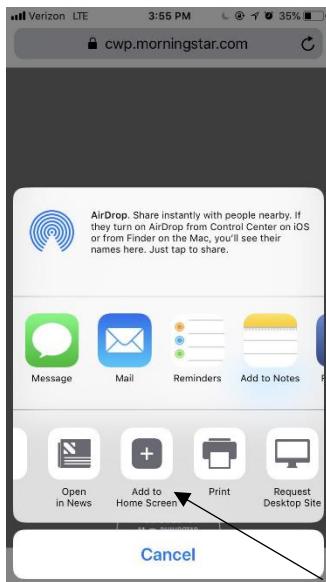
Verizon LTE 3:55 PM 35%

cwp.morningstar.com

AirDrop. Share instantly with people nearby. If they turn on AirDrop from Control Center on iOS or from Finder on the Mac, you'll see their names here. Just tap to share.

Message

Mail

Reminders

Add to Notes

Open in News

Add to Home Screen

Print

Request Desktop Site

Cancel